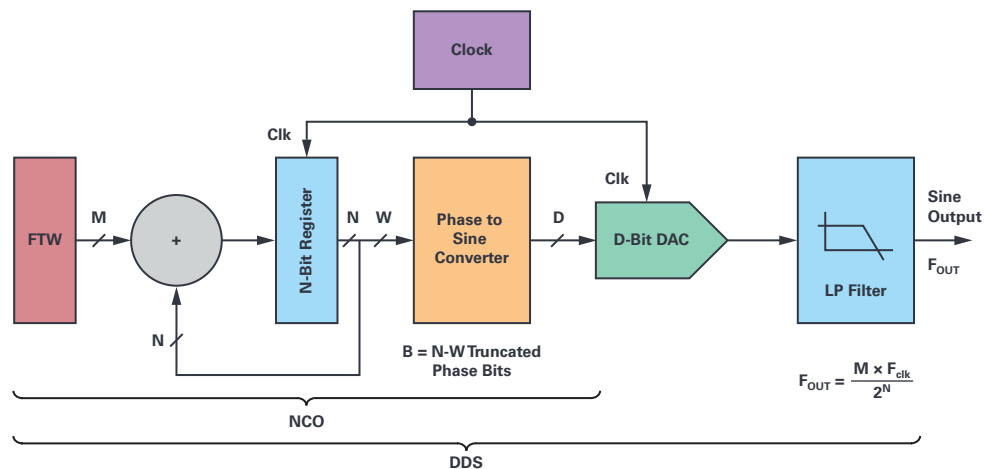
Clock

Clk

FTW

M

+

N-Bit Register

N

W

Phase to Sine Converter

D

Clk

D-Bit DAC

LP Filter

Sine Output

$F_{OUT}$

N

B = N-W Truncated Phase Bits

$F_{OUT} = \frac{M \times F_{clk}}{2^N}$

NCO

DDS